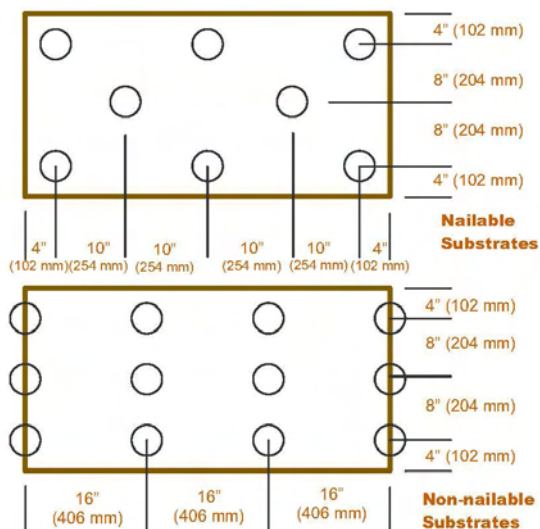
4" (102 mm)
8" (204 mm)
8" (204 mm)
4" (102 mm)

4" (102 mm)
10" (254 mm)
10" (254 mm)
10" (254 mm)
10" (254 mm)
4" (102 mm)

Nailable Substrates

4" (102 mm)
8" (204 mm)
8" (204 mm)
4" (102 mm)

16" (406 mm)
16" (406 mm)
16" (406 mm)

Non-nailable Substrates